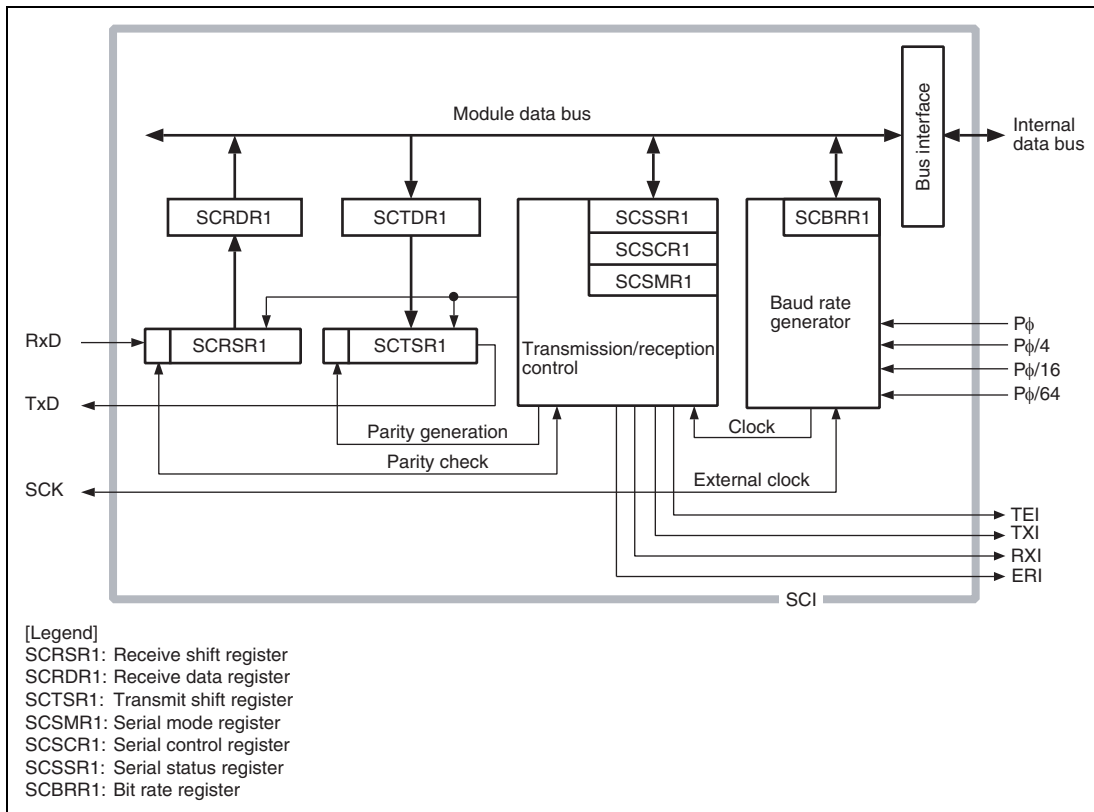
Module data bus

Bus interface

Internal data bus

SCRDR1

SCTDR1

SCSSR1

SCSCR1

SCSMR1

SCBRR1

Baud rate generator

RxD

SCRSR1

SCTSR1

Transmission/reception control

$P\phi$

$P\phi/4$

$P\phi/16$

$P\phi/64$

TxD

Clock

Parity generation

Parity check

SCK

External clock

TEI

TXI

RXI

ERI

SCI

[Legend]
SCRSR1: Receive shift register
SCRDR1: Receive data register
SCTSR1: Transmit shift register
SCSMR1: Serial mode register
SCSCR1: Serial control register
SCSSR1: Serial status register
SCBRR1: Bit rate register